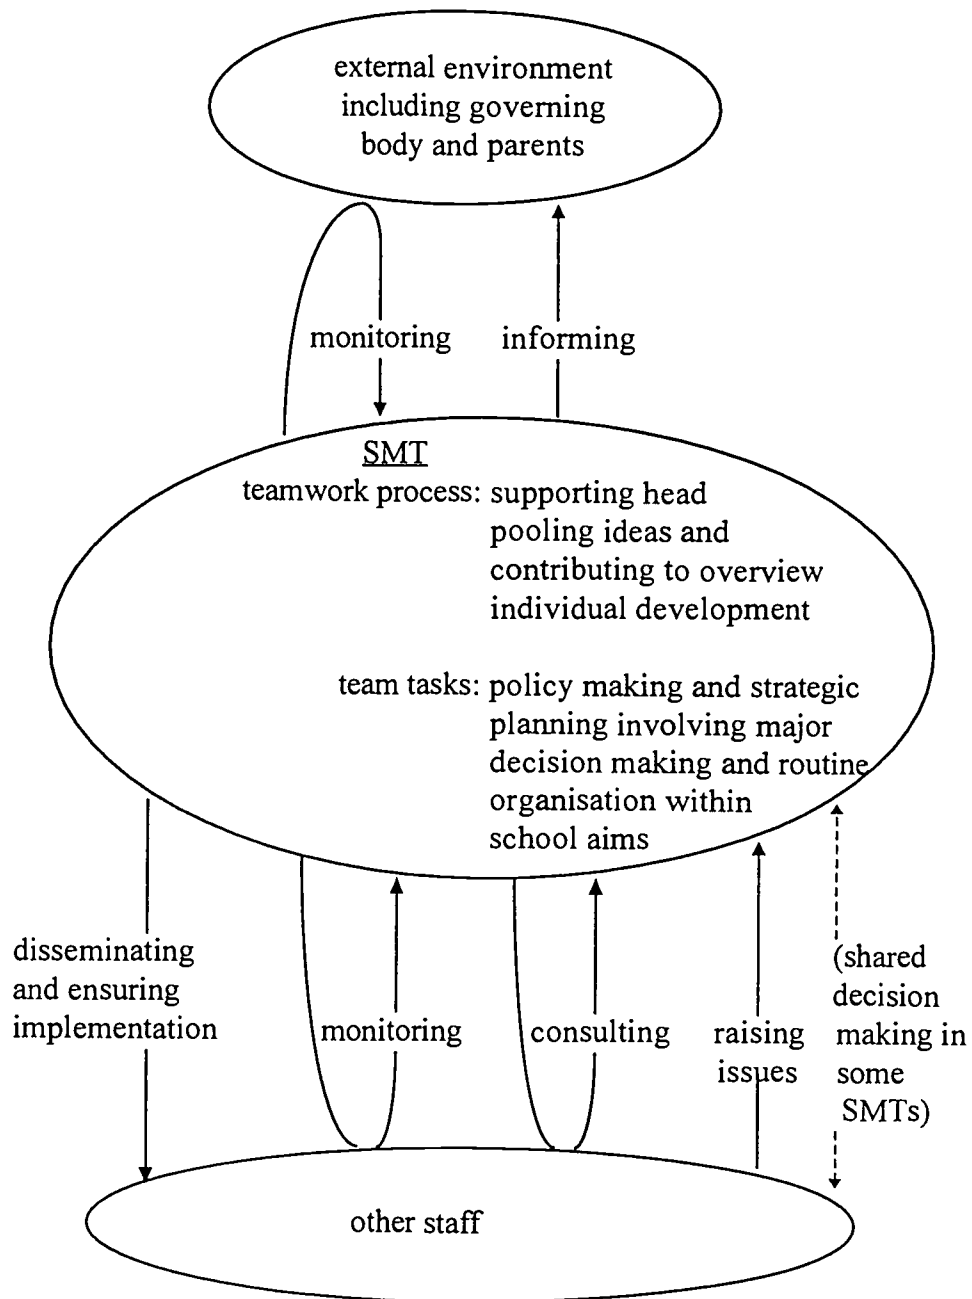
external environment including governing body and parents

monitoring

informing

SMT

teamwork process: supporting head
pooling ideas and contributing to overview
individual development

team tasks: policy making and strategic planning involving major decision making and routine organisation within school aims

disseminating and ensuring implementation

monitoring

consulting

raising issues

(shared decision making in some SMTs)

other staff